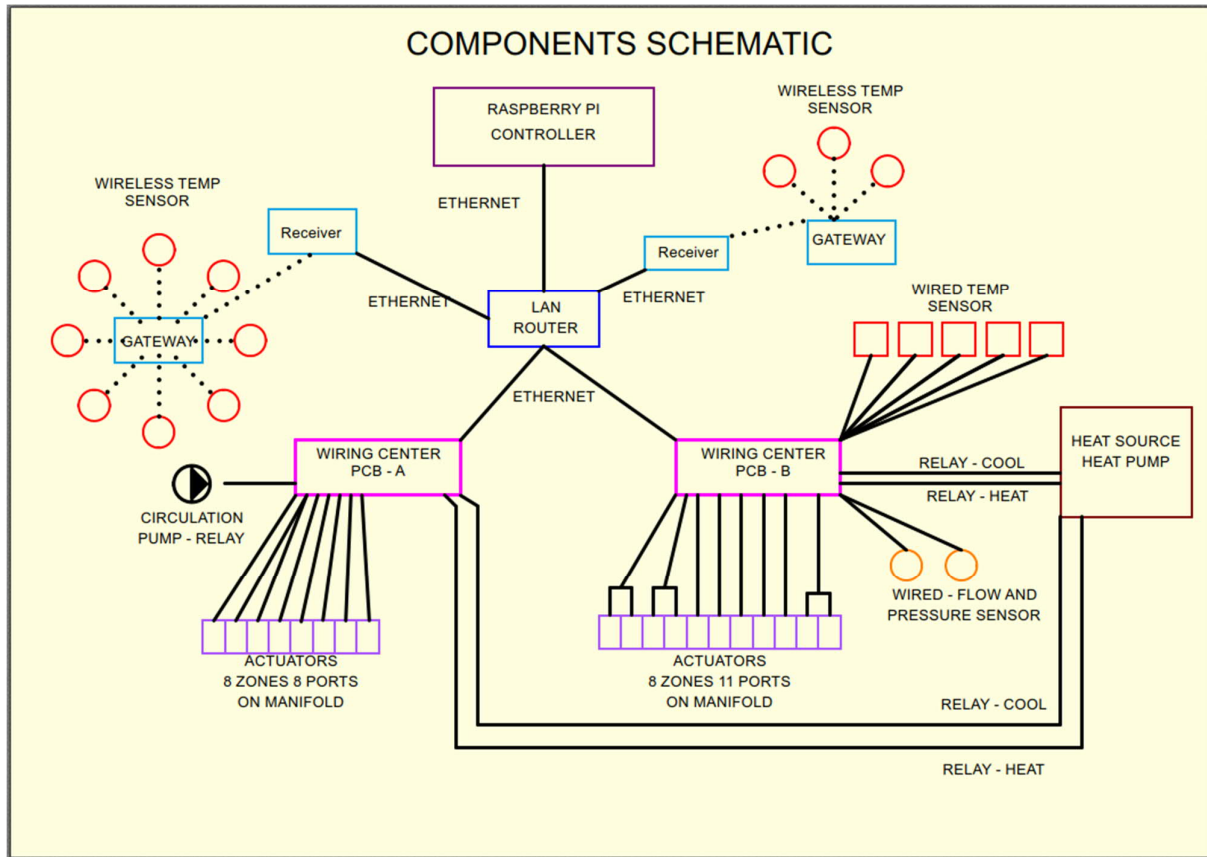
COMPONENTS SCHEMATIC

RASPBERRY PI CONTROLLER

WIRELESS TEMP SENSOR

ETHERNET

Receiver

GATEWAY

WIRELESS TEMP SENSOR

Receiver

GATEWAY

ETHERNET

LAN ROUTER

ETHERNET

WIRED TEMP SENSOR

ETHERNET

WIRING CENTER PCB - A

WIRING CENTER PCB - B

HEAT SOURCE HEAT PUMP

RELAY - COOL

RELAY - HEAT

CIRCULATION PUMP - RELAY

WIRED - FLOW AND PRESSURE SENSOR

ACTUATORS 8 ZONES 8 PORTS ON MANIFOLD

ACTUATORS 8 ZONES 11 PORTS ON MANIFOLD

RELAY - COOL

RELAY - HEAT